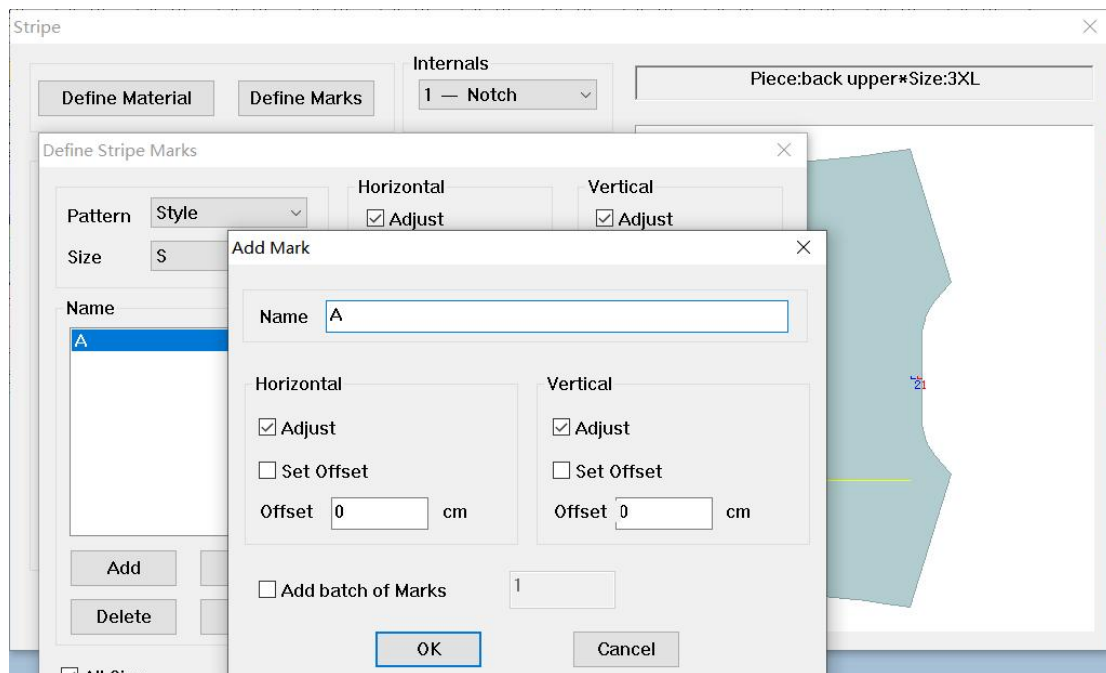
Stripe

Define Material

Define Marks

Internals

1 — Notch

Piece:back upper*Size:3XL

Define Stripe Marks

Pattern Style

Size S

Horizontal

☑ Adjust

Vertical

☑ Adjust

Name

A

Add

Delete

Add Mark

Name A

Horizontal

☑ Adjust

☐ Set Offset

Offset 0 cm

Vertical

☑ Adjust

☐ Set Offset

Offset 0 cm

☐ Add batch of Marks 1

OK

Cancel

21

☐ All Si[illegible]